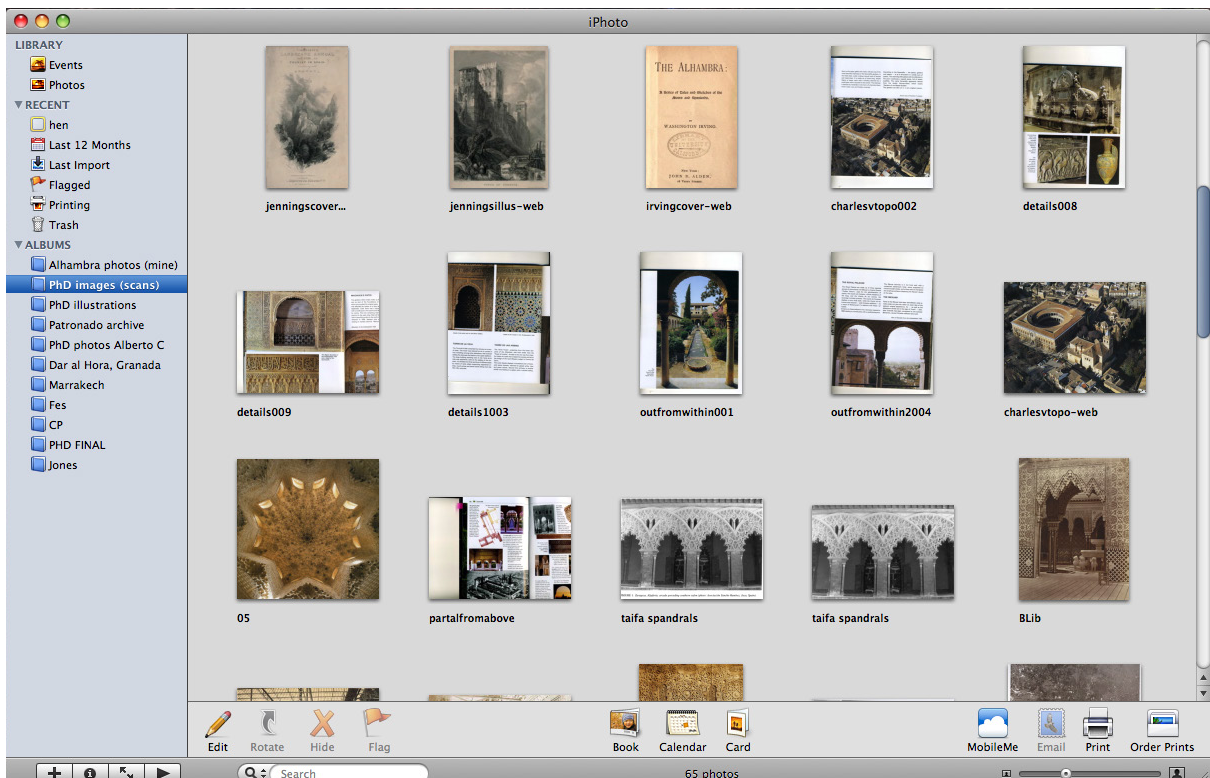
iPhoto

LIBRARY
Events
Photos
RECENT
hen
Last 12 Months
Last Import
Flagged
Printing
Trash
ALBUMS
Alhambra photos (mine)
PhD images (scans)
PhD illustrations
Patronado archive
PhD photos Alberto C
Dar al Hora, Granada
Marrakech
Fes
CP
PHD FINAL
Jones

THE ALHAMBRA:
WASHINGTON IRVING.
JOHN B. ALDEN,

jenningscover...
jenningsillus-web
irvingcover-web
charlesvtopo002
details008
details009
details1003
outfromwithin001
outfromwithin2004
charlesvtopo-web
05
partalfromabove
taifa spandrals
taifa spandrals
BLib

Edit
Rotate
Hide
Flag
Book
Calendar
Card
MobileMe
Email
Print
Order Prints

Search
65 photos